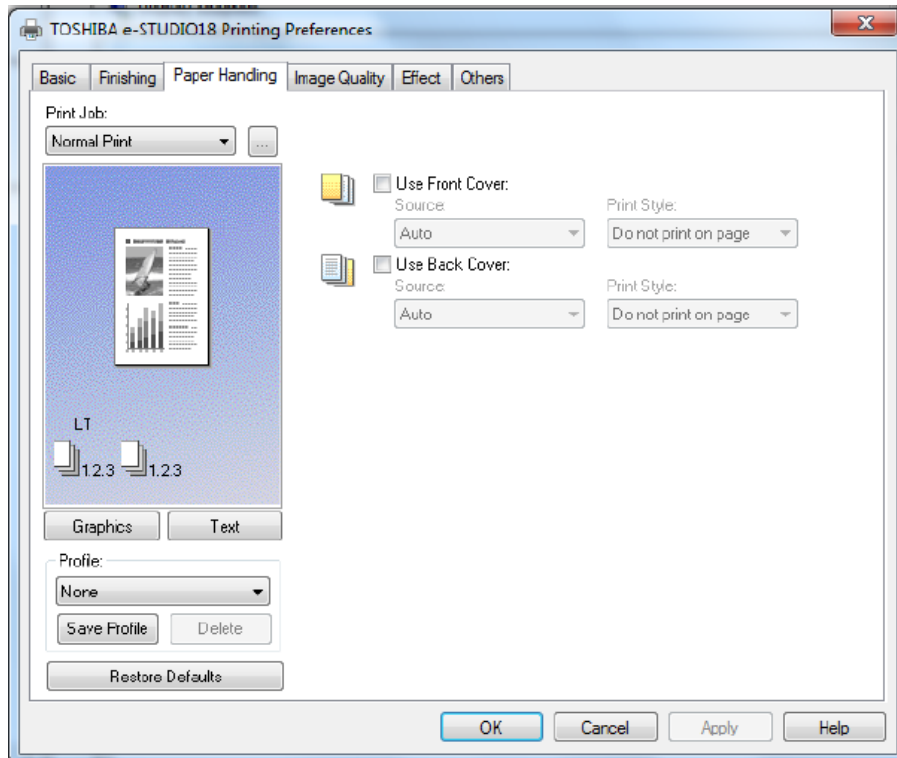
TOSHIBA e-STUDIO18 Printing Preferences

Basic | Finishing | Paper Handing | Image Quality | Effect | Others

Print Job:
Normal Print
...

LT
1.2.3 1.2.3

Graphics
Text

Profile:
None
Save Profile
Delete

Restore Defaults

Use Front Cover:
Source:
Auto
Print Style:
Do not print on page

Use Back Cover:
Source:
Auto
Print Style:
Do not print on page

OK
Cancel
Apply
Help